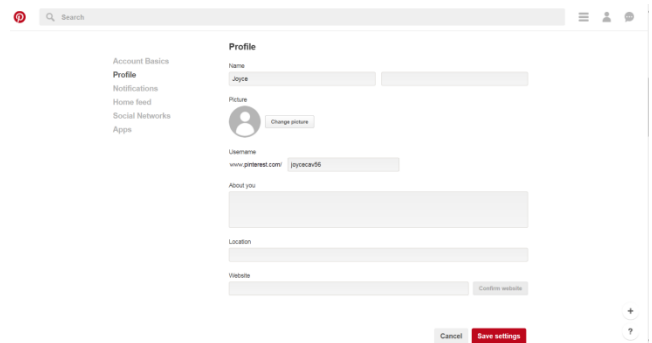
Search

Account Basics
Profile
Notifications
Home feed
Social Networks
Apps

Profile

Name
Joyce

Picture
Change picture

Username
www.pinterest.com/ joycecav56

About you

Location

Website
Confirm website

Cancel Save settings

+
?